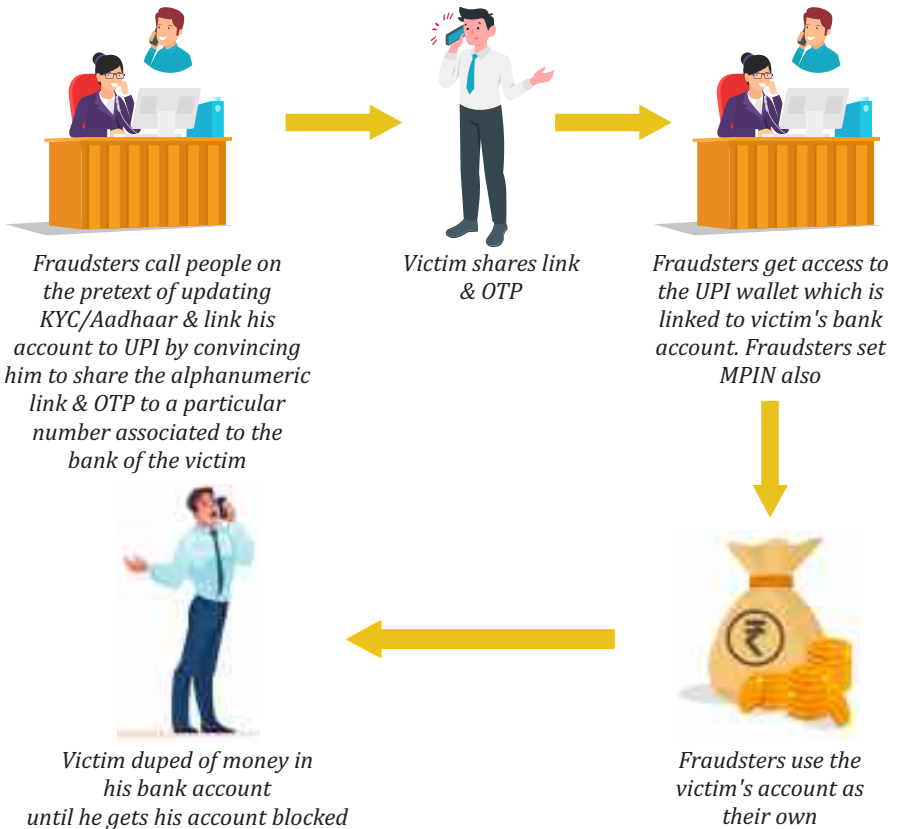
Fraudsters call people on the pretext of updating KYC/Aadhaar & link his account to UPI by convincing him to share the alphanumeric link & OTP to a particular number associated to the bank of the victim

Victim shares link & OTP

Fraudsters get access to the UPI wallet which is linked to victim's bank account. Fraudsters set MPIN also

₹

Fraudsters use the victim's account as their own

Victim duped of money in his bank account until he gets his account blocked